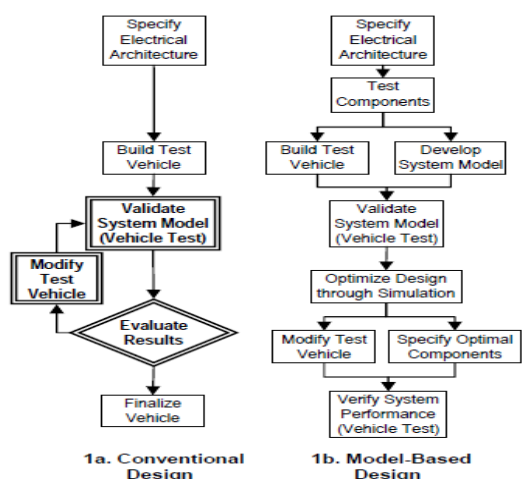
Specify Electrical Architecture

Build Test Vehicle

Validate System Model (Vehicle Test)

Modify Test Vehicle

Evaluate Results

Finalize Vehicle

1a. Conventional Design

Specify Electrical Architecture

Test Components

Build Test Vehicle

Develop System Model

Validate System Model (Vehicle Test)

Optimize Design through Simulation

Modify Test Vehicle

Specify Optimal Components

Verify System Performance (Vehicle Test)

1b. Model-Based Design